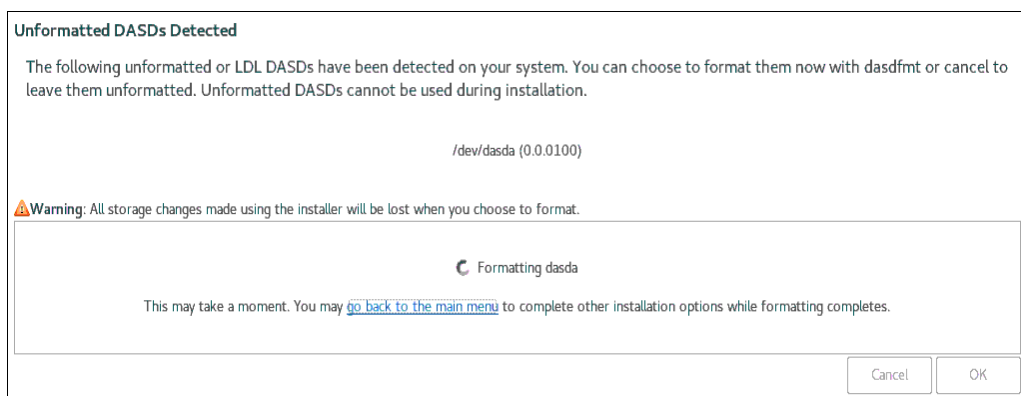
Unformatted DASDs Detected

The following unformatted or LDL DASDs have been detected on your system. You can choose to format them now with dasdfmt or cancel to leave them unformatted. Unformatted DASDs cannot be used during installation.

/dev/dasda (0.0.0100)

Warning: All storage changes made using the installer will be lost when you choose to format.

Formatting dasda

This may take a moment. You may go back to the main menu to complete other installation options while formatting completes.

Cancel

OK